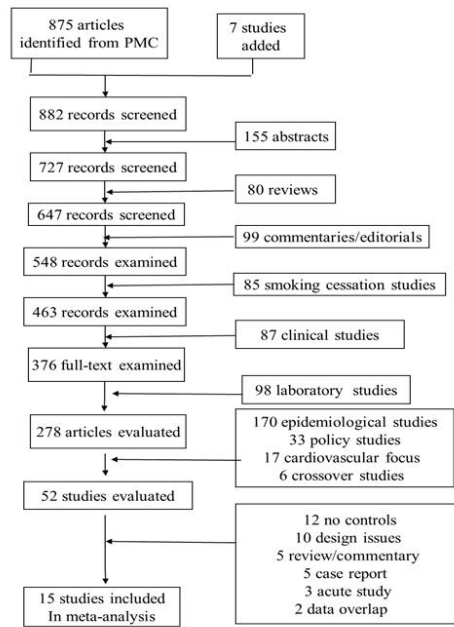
875 articles identified from PMC

7 studies added

882 records screened

155 abstracts

727 records screened

80 reviews

647 records screened

99 commentaries/editorials

548 records examined

85 smoking cessation studies

463 records examined

87 clinical studies

376 full-text examined

98 laboratory studies

278 articles evaluated

170 epidemiological studies
33 policy studies
17 cardiovascular focus
6 crossover studies

52 studies evaluated

12 no controls
10 design issues
5 review/commentary
5 case report
3 acute study
2 data overlap

15 studies included In meta-analysis